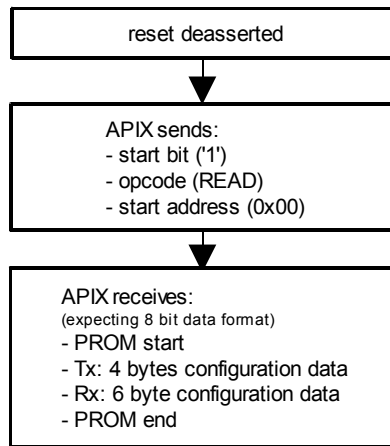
reset deasserted

APIX sends:
- start bit ('1')
- opcode (READ)
- start address (0x00)

APIX receives:
(expecting 8 bit data format)
- PROM start
- Tx: 4 bytes configuration data
- Rx: 6 byte configuration data
- PROM end